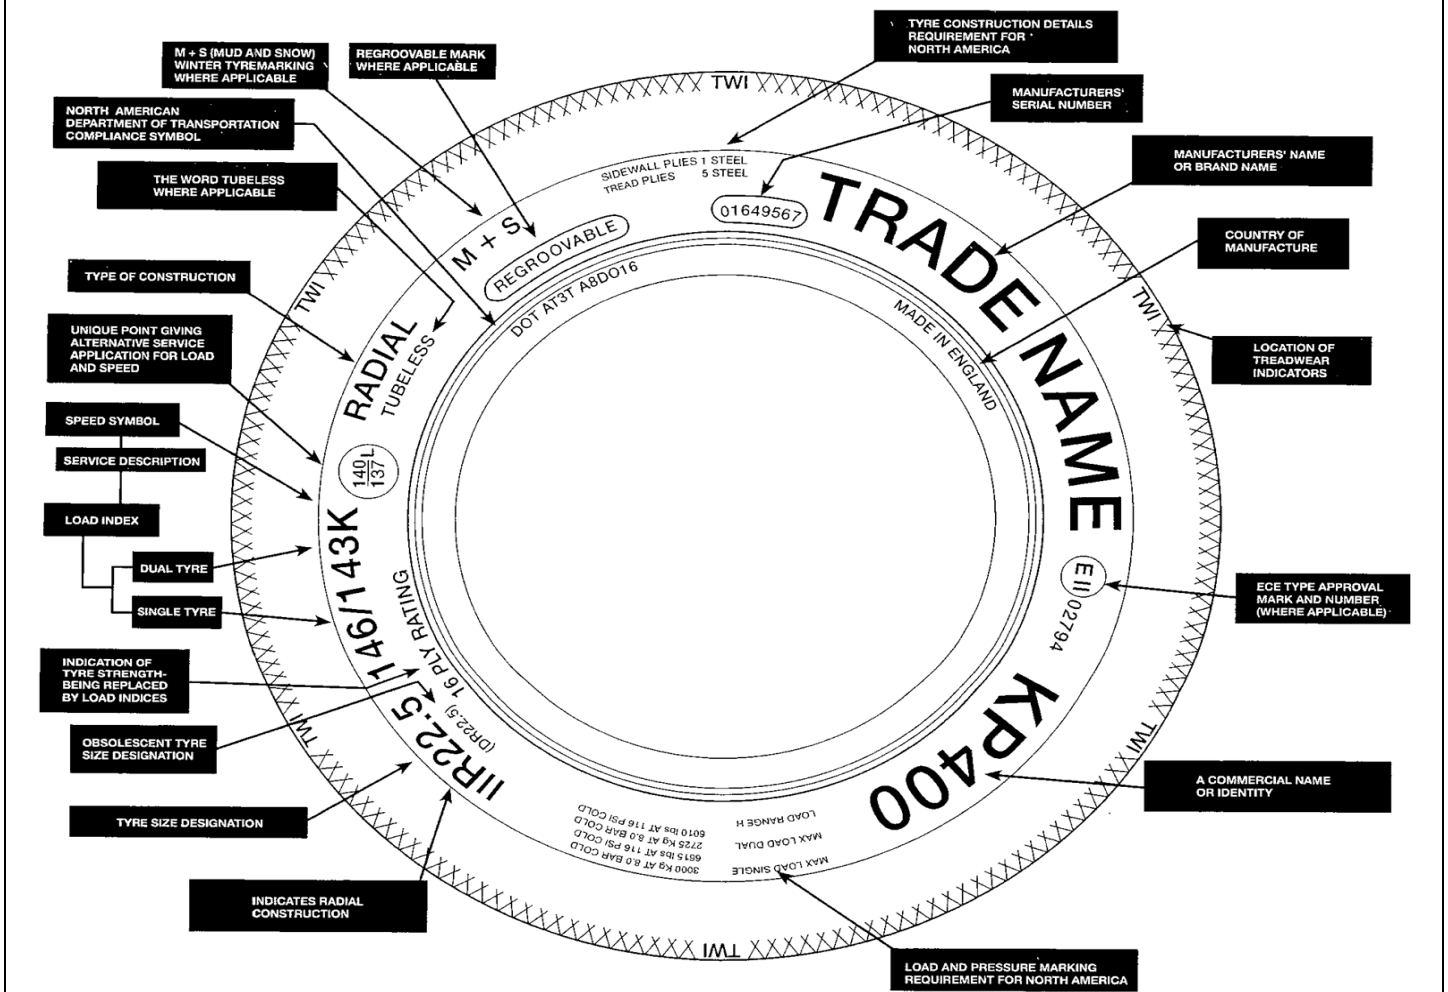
M + S (MUD AND SNOW) WINTER TYREMARKING WHERE APPLICABLE

REGROOVABLE MARK WHERE APPLICABLE

TYRE CONSTRUCTION DETAILS REQUIREMENT FOR NORTH AMERICA

MANUFACTURERS' SERIAL NUMBER

MANUFACTURERS' NAME OR BRAND NAME

COUNTRY OF MANUFACTURE

LOCATION OF TREADWEAR INDICATORS

ECE TYPE APPROVAL MARK AND NUMBER (WHERE APPLICABLE)

A COMMERCIAL NAME OR IDENTITY

LOAD AND PRESSURE MARKING REQUIREMENT FOR NORTH AMERICA

NORTH AMERICAN DEPARTMENT OF TRANSPORTATION COMPLIANCE SYMBOL

THE WORD TUBELESS WHERE APPLICABLE

TYPE OF CONSTRUCTION

UNIQUE POINT GIVING ALTERNATIVE SERVICE APPLICATION FOR LOAD AND SPEED

SPEED SYMBOL

SERVICE DESCRIPTION

LOAD INDEX

DUAL TYRE

SINGLE TYRE

INDICATION OF TYRE STRENGTH-BEING REPLACED BY LOAD INDICES

OBSOLESCENT TYRE SIZE DESIGNATION

TYRE SIZE DESIGNATION

INDICATES RADIAL CONSTRUCTION

TWI

TWI

TWI

TWI

TWI

TWI

SIDEWALL PLIES 1 STEEL
TREAD PLIES 5 STEEL

01649567

TRADE NAME

M + S

REGROOVABLE

DOT AT3T A8D016

MADE IN ENGLAND

RADIAL

TUBELESS

$\frac{140L}{137}$

146/143K

16 PLY RATING

(DR22.5)

IIR22.5

E11 02794

KP400

LOAD RANGE H
MAX LOAD DUAL
MAX LOAD SINGLE

6010 lbs AT 116 PSI COLD
2725 Kg AT 8.0 BAR COLD
6615 lbs AT 116 PSI COLD
3000 Kg AT 8.0 BAR COLD